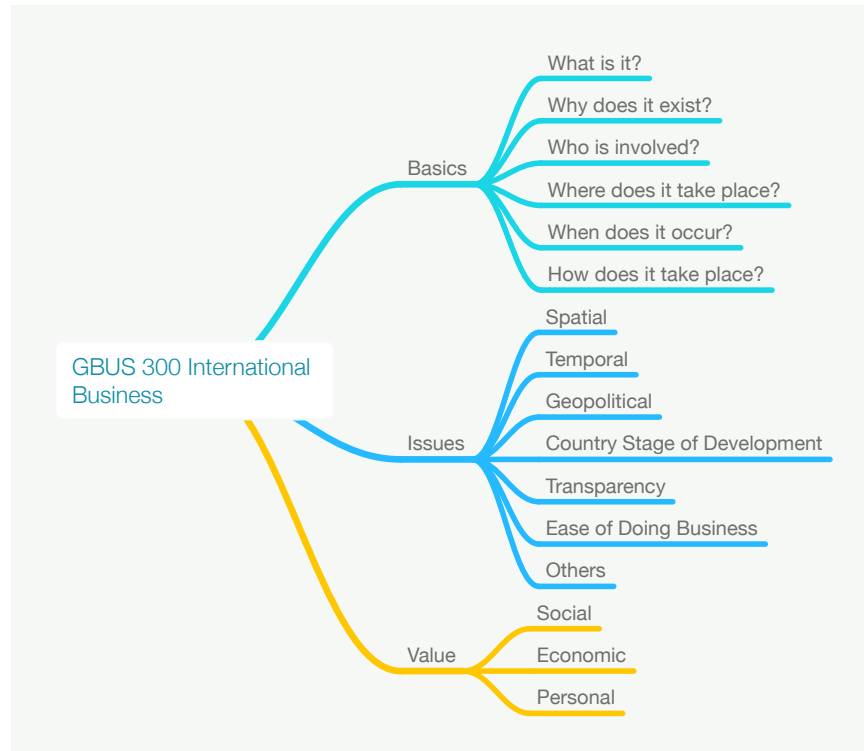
GBUS 300 International Business

Basics
What is it?
Why does it exist?
Who is involved?
Where does it take place?
When does it occur?
How does it take place?

Issues
Spatial
Temporal
Geopolitical
Country Stage of Development
Transparency
Ease of Doing Business
Others

Value
Social
Economic
Personal